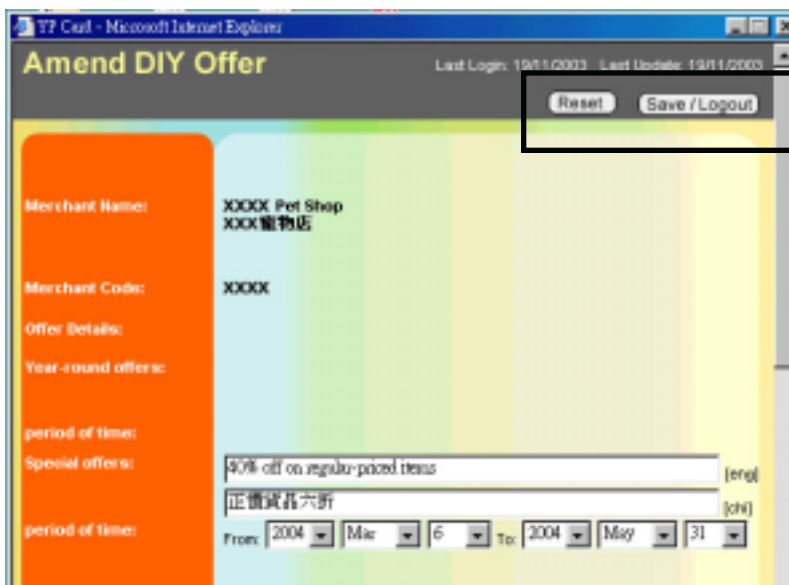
YP Card - Microsoft Internet Explorer

Amend DIY Offer

Last Login: 19/11/2003 Last Update: 19/11/2003

Reset Save / Logout

Merchant Name: XXXX Pet Shop
XXX寵物店

Merchant Code: XXXX

Offer Details:

Year-round offers:

period of time:

Special offers: 40% off on regular-priced items [eng]

正價貨品六折 [chi]

period of time: From: 2004 Mar 6 To: 2004 May 31